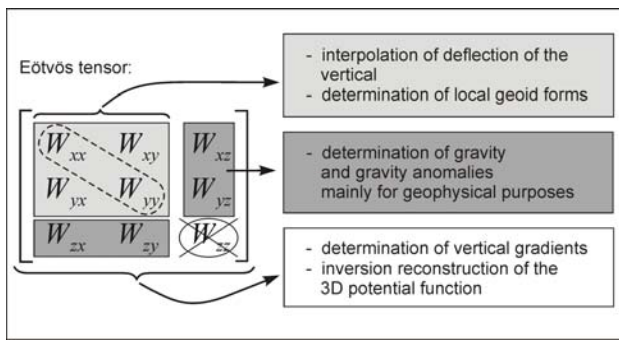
Eötvös tensor:

$W_{xx}$ $W_{xy}$ $W_{xz}$

$W_{yx}$ $W_{yy}$ $W_{yz}$

$W_{zx}$ $W_{zy}$ $W_{zz}$

- interpolation of deflection of the vertical
- determination of local geoid forms

- determination of gravity and gravity anomalies mainly for geophysical purposes

- determination of vertical gradients
- inversion reconstruction of the 3D potential function